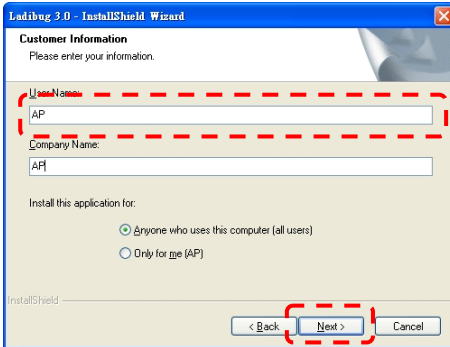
Ladibug 3.0 - InstallShield Wizard

Customer Information
Please enter your information.

User Name:
AP

Company Name:
AP

Install this application for:

Anyone who uses this computer (all users)

Only for me (AP)

InstallShield

< Back
Next >
Cancel